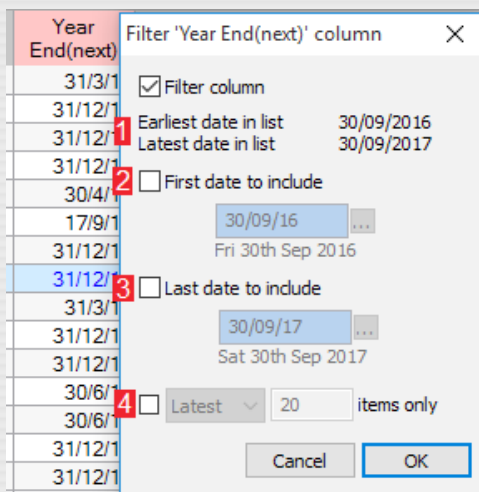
Year End(next)

31/3/1
31/12/1
31/12/1
31/12/1
30/4/
17/9/1
31/12/1
31/12/1
31/3/1
31/12/1
31/12/1
30/6/1
30/6/1
31/12/1
31/12/1

Filter 'Year End(next)' column

Filter column

1 Earliest date in list 30/09/2016
Latest date in list 30/09/2017

2 First date to include
30/09/16 ...
Fri 30th Sep 2016

3 Last date to include
30/09/17 ...
Sat 30th Sep 2017

4 Latest 20 items only

Cancel OK